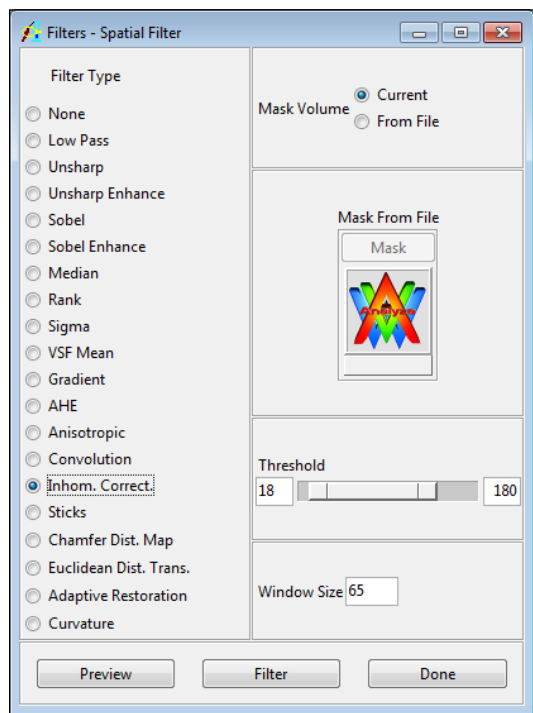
Filters - Spatial Filter

Filter Type

None
Low Pass
Unsharp
Unsharp Enhance
Sobel
Sobel Enhance
Median
Rank
Sigma
VSF Mean
Gradient
AHE
Anisotropic
Convolution
Inhom. Correct.
Sticks
Chamfer Dist. Map
Euclidean Dist. Trans.
Adaptive Restoration
Curvature

Mask Volume
Current
From File

Mask From File
Mask
Analyze

Threshold
18
180

Window Size 65

Preview
Filter
Done